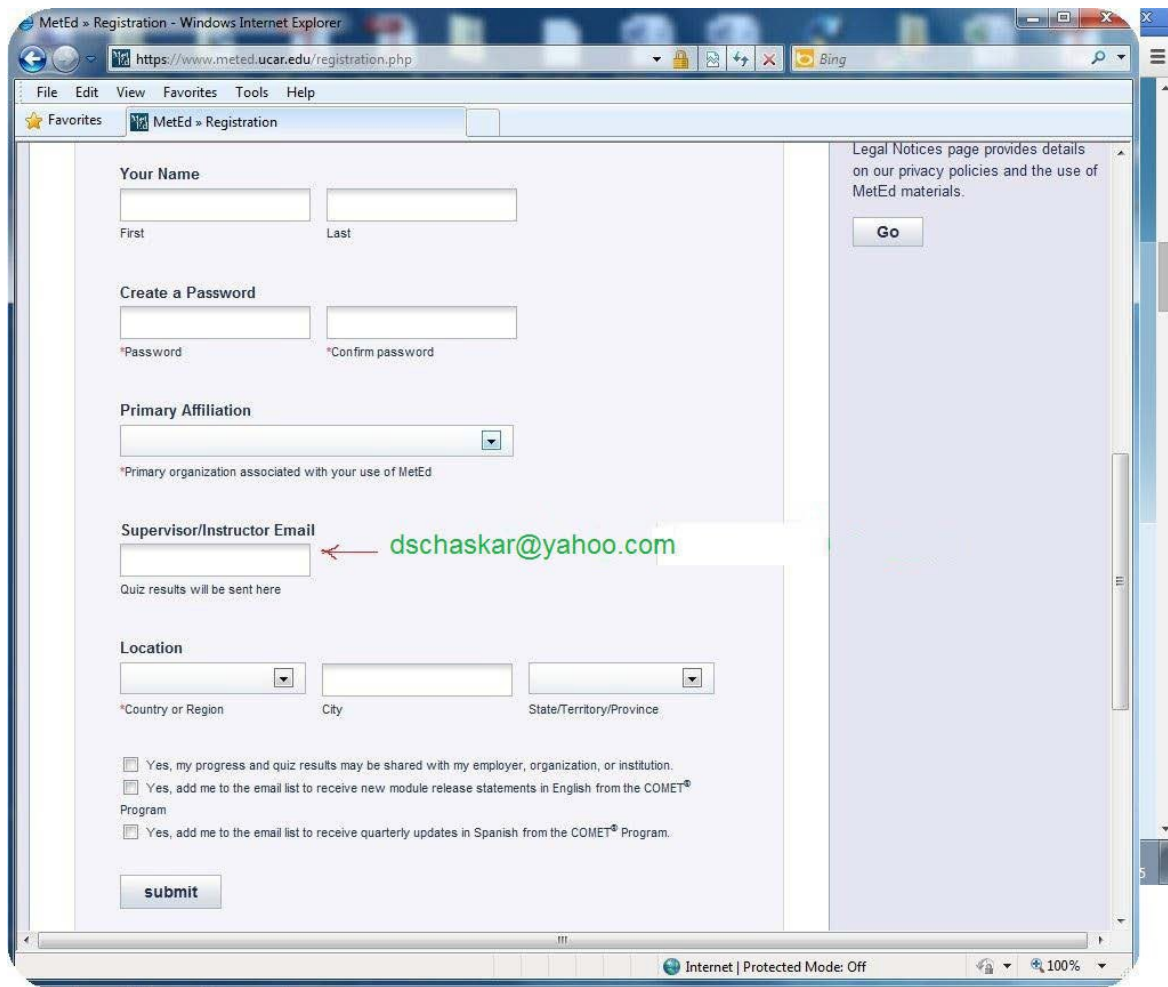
MetEd » Registration - Windows Internet Explorer

https://www.meted.ucar.edu/registration.php

Bing

File Edit View Favorites Tools Help

Favorites MetEd » Registration

Your Name

First Last

Create a Password

*Password *Confirm password

Primary Affiliation

*Primary organization associated with your use of MetEd

Supervisor/Instructor Email

dschaskar@yahoo.com

Quiz results will be sent here

Location

*Country or Region City State/Territory/Province

Yes, my progress and quiz results may be shared with my employer, organization, or institution.

Yes, add me to the email list to receive new module release statements in English from the COMET® Program

Yes, add me to the email list to receive quarterly updates in Spanish from the COMET® Program.

submit

Legal Notices page provides details on our privacy policies and the use of MetEd materials.

Go

Internet | Protected Mode: Off

100%